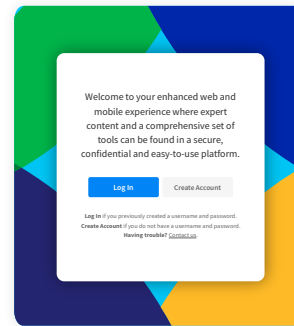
Welcome to your enhanced web and mobile experience where expert content and a comprehensive set of tools can be found in a secure, confidential and easy-to-use platform.

Log In

Create Account

Log In if you previously created a username and password.
Create Account if you do not have a username and password.
Having trouble? Contact us.